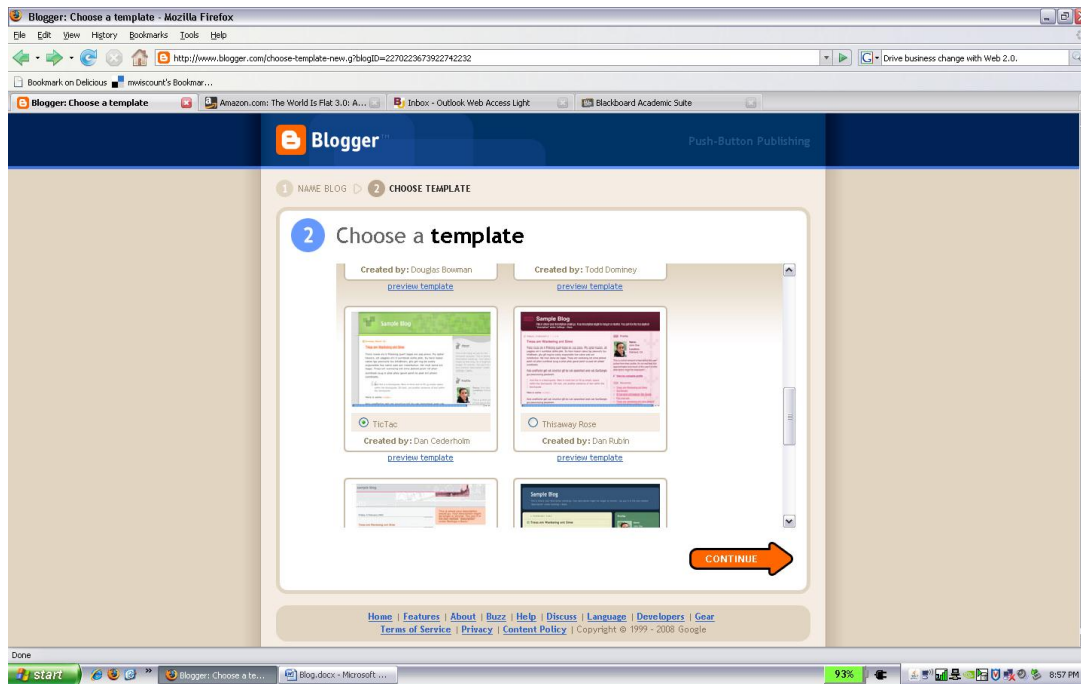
Blogger: Choose a template - Mozilla Firefox

File Edit View History Bookmarks Tools Help

http://www.blogger.com/choose-template-new.g?blogID=2270223673922742232

Drive business change with Web 2.0.

Bookmark on Delicious mwiscount's Bookmar...

Blogger: Choose a template | Amazon.com: The World Is Flat 3.0: A... | Inbox - Outlook Web Access Light | Blackboard Academic Suite

Blogger

Push-Button Publishing

1 NAME BLOG 2 CHOOSE TEMPLATE

2 Choose a **template**

Created by: Douglas Bowman
preview template

Created by: Todd Dominey
preview template

Sample Blog

Sample Blog

TicTac
Created by: Dan Cederholm
preview template

Thisaway Rose
Created by: Dan Rubin
preview template

Sample Blog

CONTINUE

Home | Features | About | Buzz | Help | Discuss | Language | Developers | Gear
Terms of Service | Privacy | Content Policy | Copyright © 1999 - 2008 Google

Done

start | Blogger: Choose a te... | Blog.docx - Microsoft ... | 93% | 8:57 PM